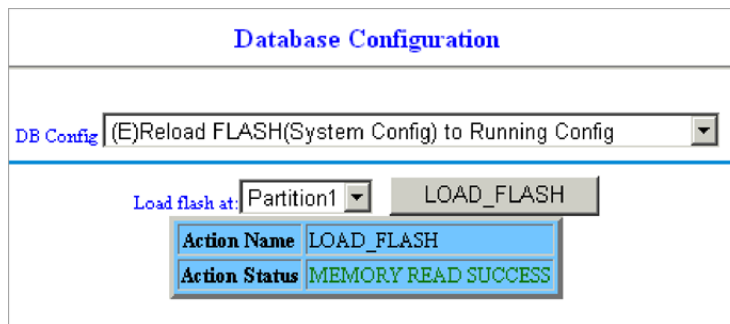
Database Configuration

DB Config (E)Reload FLASH(System Config) to Running Config

Load flash at: Partition1 LOAD_FLASH

| Action Name | LOAD_FLASH |
|---|---|
| Action Status | MEMORY READ SUCCESS |